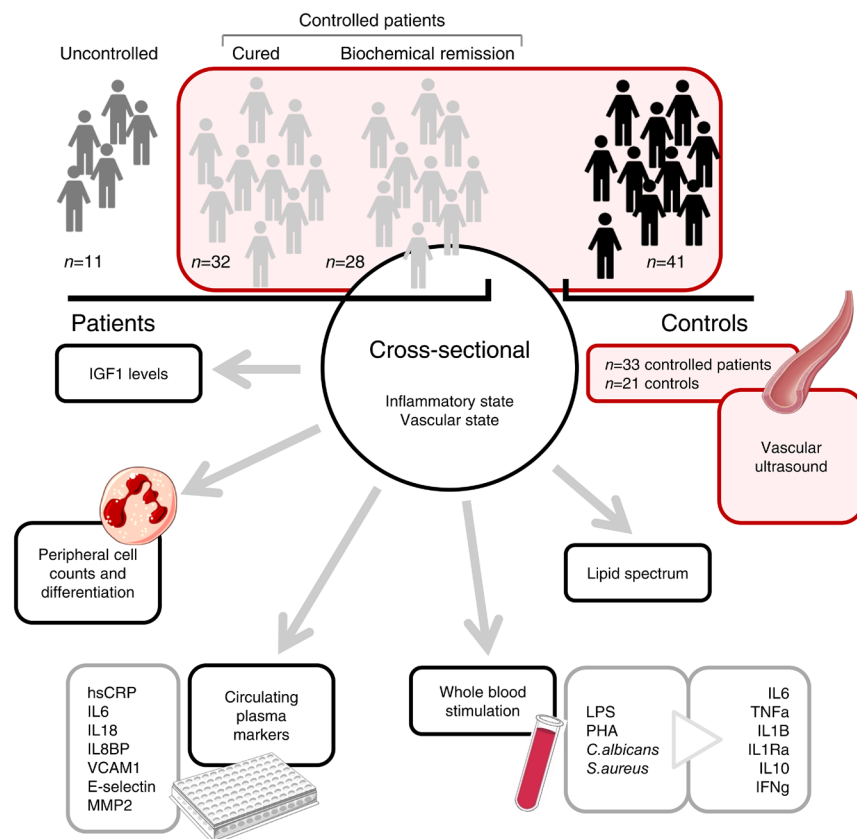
Controlled patients

Uncontrolled

Cured

Biochemical remission

$n$=11

$n$=32

$n$=28

$n$=41

Patients

Controls

Cross-sectional

Inflammatory state
Vascular state

IGF1 levels

$n$=33 controlled patients
$n$=21 controls

Vascular ultrasound

Peripheral cell counts and differentiation

Lipid spectrum

hsCRP
IL6
IL18
IL8BP
VCAM1
E-selectin
MMP2

Circulating plasma markers

Whole blood stimulation

LPS
PHA
C.albicans
S.aureus

IL6
TNFa
IL1B
IL1Ra
IL10
IFNg